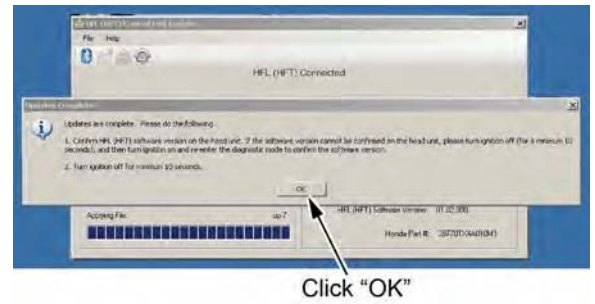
HFL (HFT) Connect Unit Updater

File Help

HFL (HFT) Connected

Updates Completed

Updates are complete. Please do the following:

1. Confirm HFL (HFT) software version on the head unit. If the software version cannot be confirmed on the head unit, please turn ignition off (for a minimum 10 seconds), and then turn ignition on and reenter the diagnostic mode to confirm the software version.

2. Turn ignition off for minimum 10 seconds.

OK

Applying File: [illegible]

HFL (HFT) Software Version: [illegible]

Honda Part #: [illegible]

Click “OK”